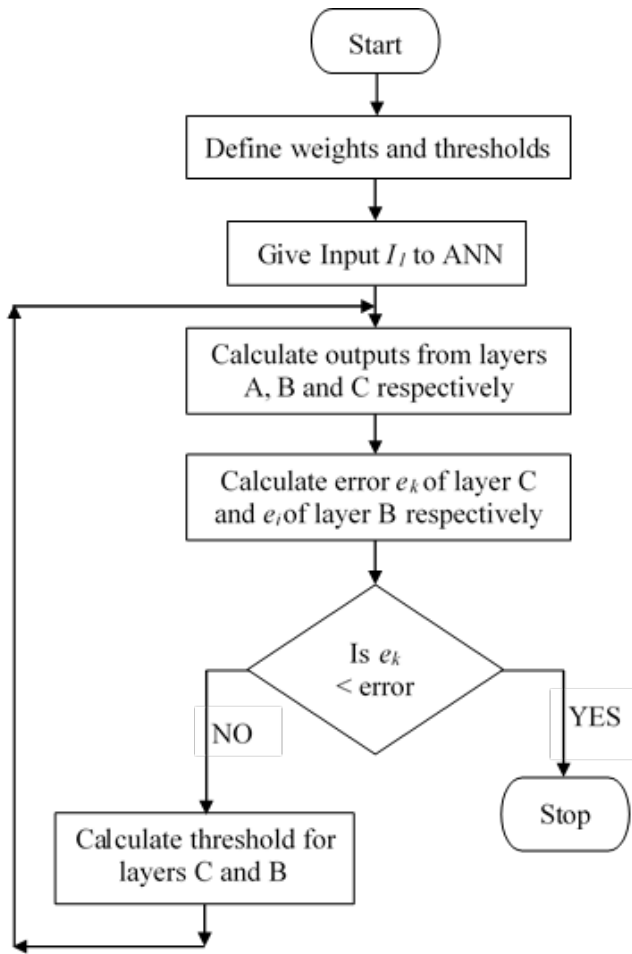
Start

Define weights and thresholds

Give Input $I_I$ to ANN

Calculate outputs from layers A, B and C respectively

Calculate error $e_k$ of layer C and $e_i$ of layer B respectively

Is $e_k$ < error

NO

YES

Stop

Calculate threshold for layers C and B